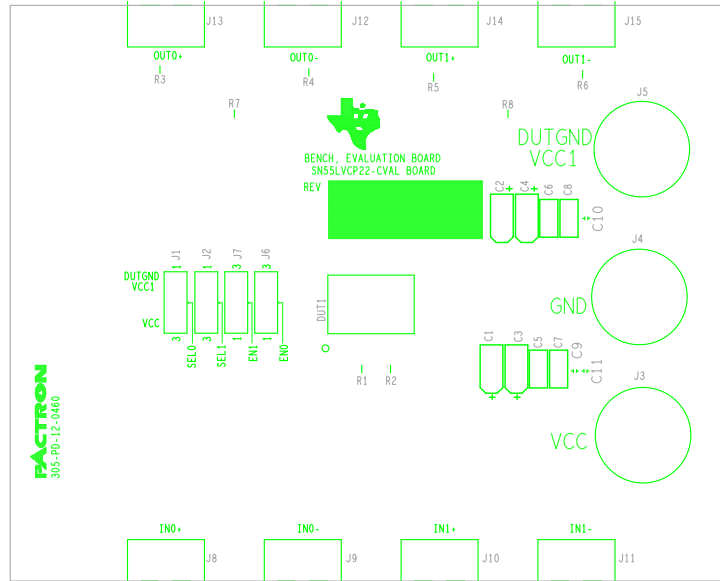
J13
J12
J14
J15
OUT0+
OUT0-
OUT1+
OUT1-
R3
R4
R5
R6
R7
R8
J5
DUTGND
VCC1
BENCH, EVALUATION BOARD
SN55LVCP22-CVAL BOARD
REV
C2
C4
C6
C8
C10
J4
1 J1
2 J2
3 J7
3 J6
DUTGND
VCC1
VCC
3
3
1
1
SEL0
SEL1
EN1
EN0
DUT1
GND
C1
C3
C5
C7
C9
C11
R1
R2
J3
VCC
PACTRON
305-P0-12-0460
IN0+
IN0-
IN1+
IN1-
J8
J9
J10
J11